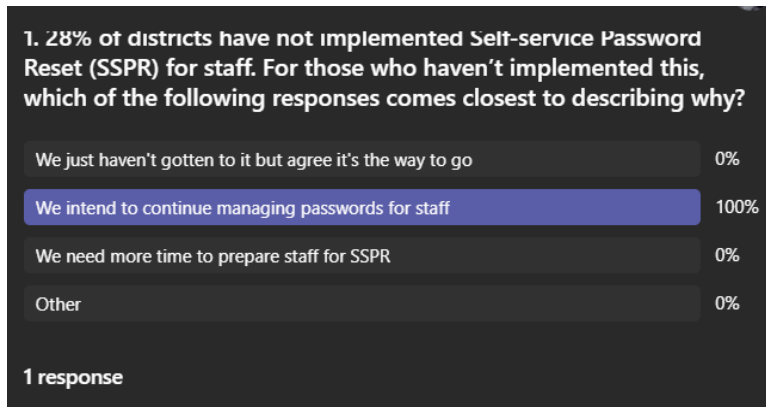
1. 28% of districts have not implemented Self-service Password Reset (SSPR) for staff. For those who haven't implemented this, which of the following responses comes closest to describing why?

We just haven't gotten to it but agree it's the way to go 0%

We intend to continue managing passwords for staff 100%

We need more time to prepare staff for SSPR 0%

Other 0%

1 response